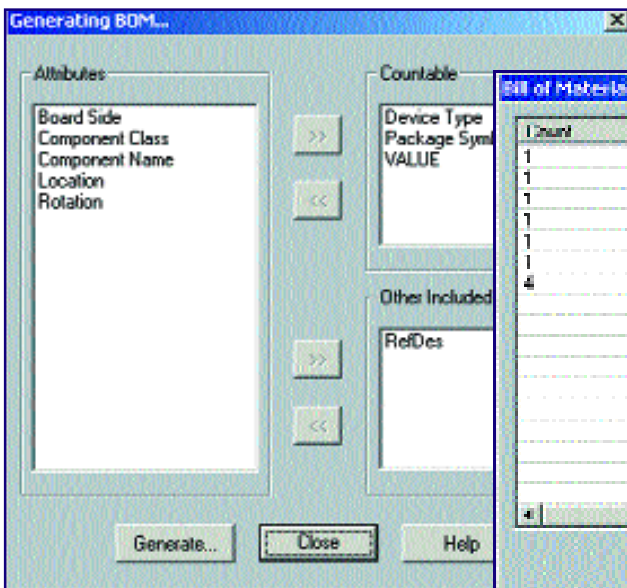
Generating BOM...

Attributes

Board Side
Component Class
Component Name
Location
Rotation

>>

<<

Countable

Device Type
Package Syml
VALUE

Other Included

RefDes

>>

<<

Generate...

Close

Help

Bill of Materia

Count
1
1
1
1
1
1
4